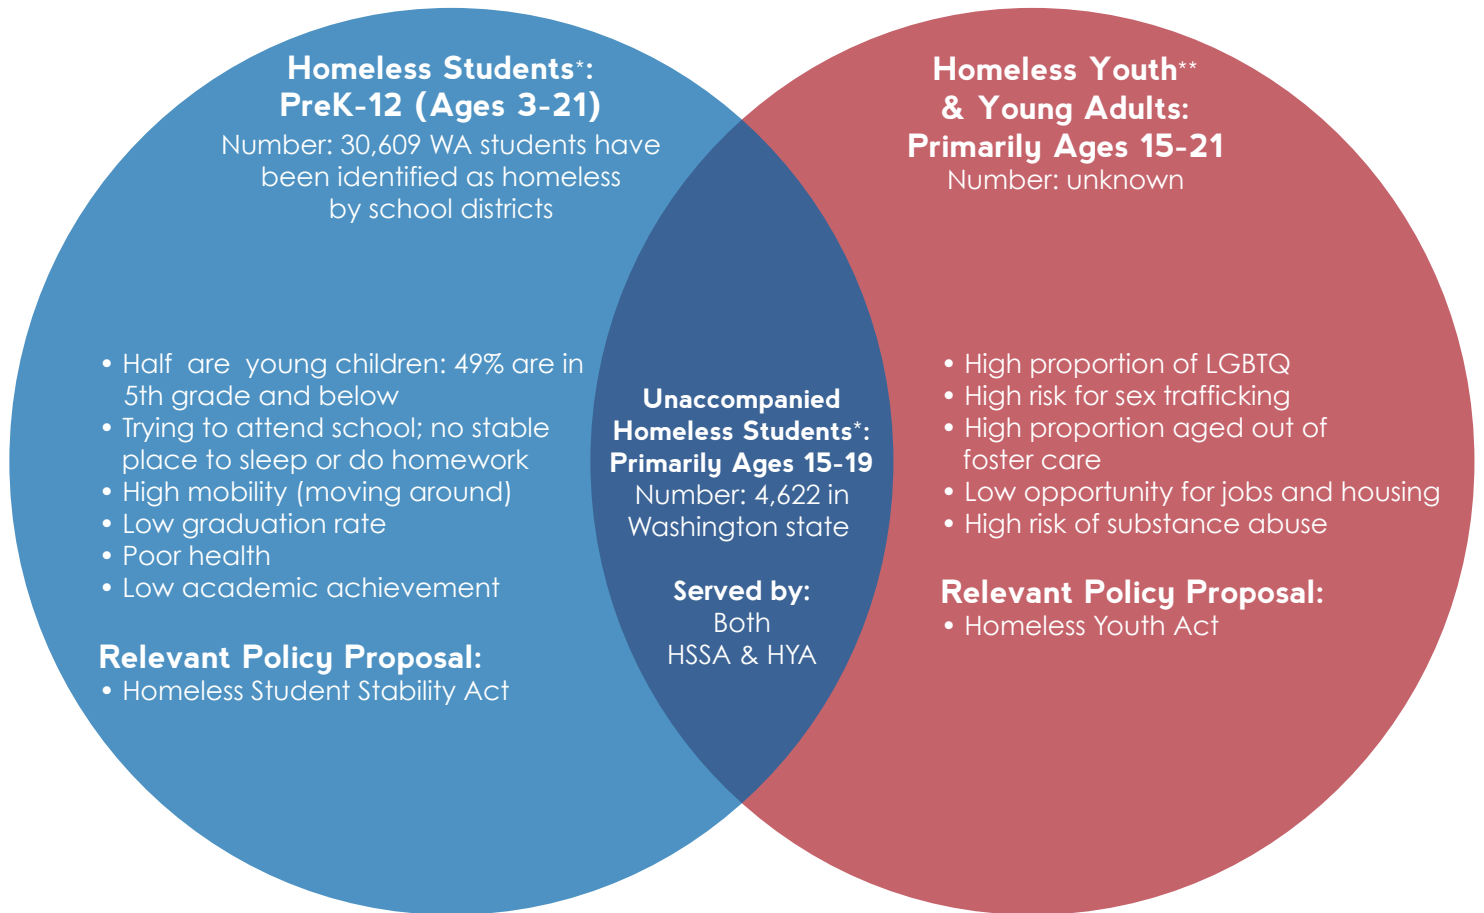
Homeless Students*:
PreK-12 (Ages 3-21)
Number: 30,609 WA students have been identified as homeless by school districts

• Half are young children: 49% are in 5th grade and below
• Trying to attend school; no stable place to sleep or do homework
• High mobility (moving around)
• Low graduation rate
• Poor health
• Low academic achievement

Relevant Policy Proposal:
• Homeless Student Stability Act

Unaccompanied Homeless Students*:
Primarily Ages 15-19
Number: 4,622 in Washington state

Served by:
Both
HSSA & HYA

Homeless Youth**
& Young Adults:
Primarily Ages 15-21
Number: unknown

• High proportion of LGBTQ
• High risk for sex trafficking
• High proportion aged out of foster care
• Low opportunity for jobs and housing
• High risk of substance abuse

Relevant Policy Proposal:
• Homeless Youth Act